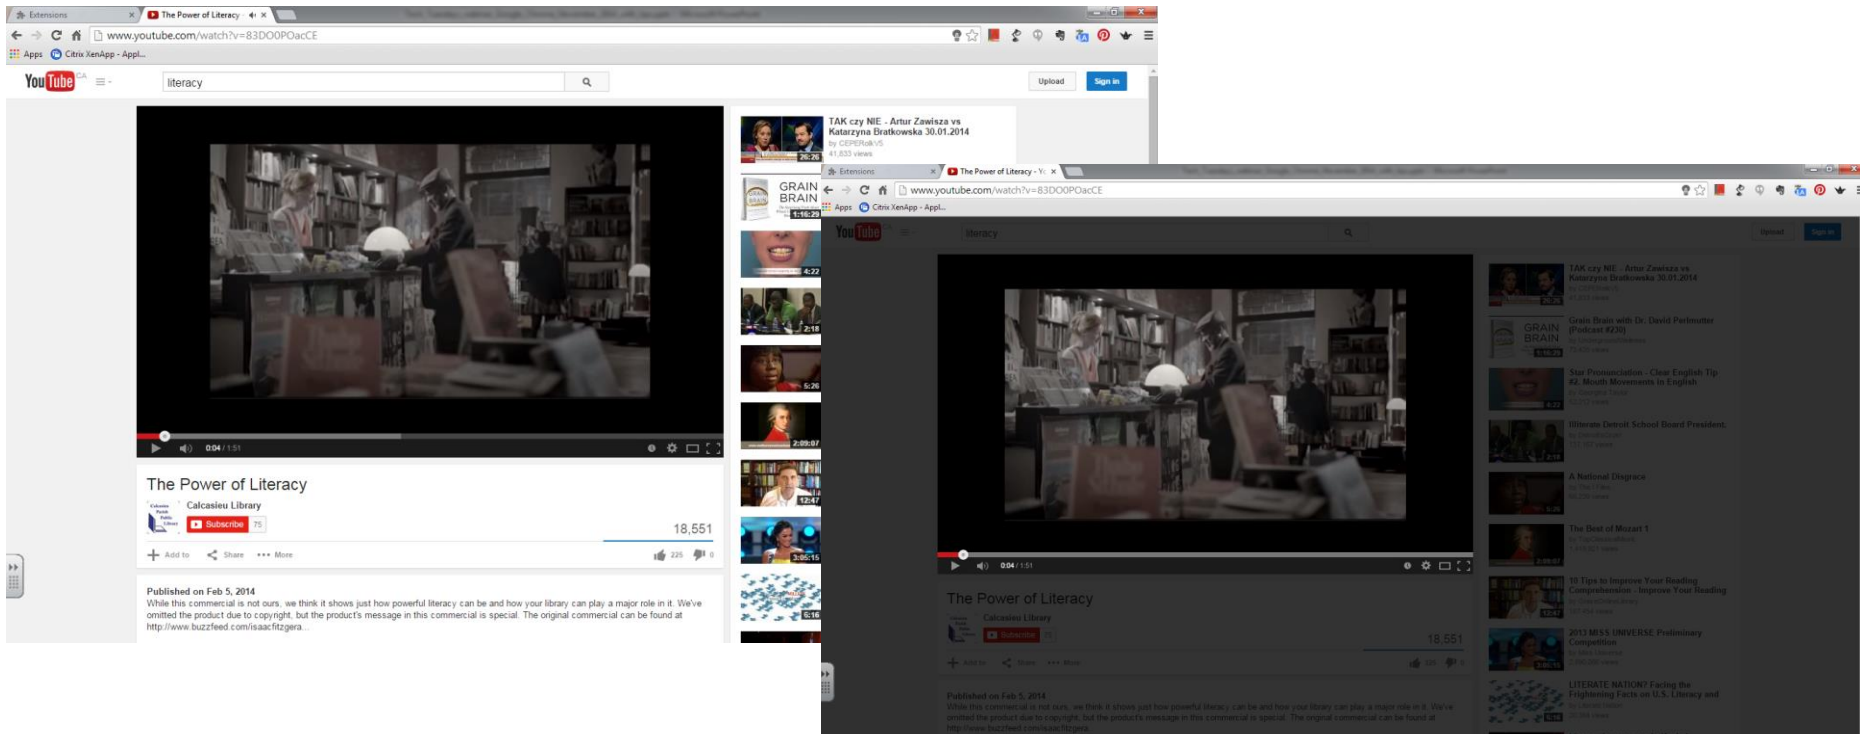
Extensions ×
The Power of Literacy ×

www.youtube.com/watch?v=83DOOPOacCE

Apps
Citrix XenApp - Appl...

YouTube CA

literacy

Upload
Sign in

0:04 / 1:51

The Power of Literacy
Calcasieu Library
Subscribe 75
18,551
Add to
Share
More
225
0

Published on Feb 5, 2014
While this commercial is not ours, we think it shows just how powerful literacy can be and how your library can play a major role in it. We've omitted the product due to copyright, but the product's message in this commercial is special. The original commercial can be found at http://www.buzzfeed.com/isaacfitzgera...

TAK czy NIE - Artur Zawisza vs Katarzyna Bratkowska 30.01.2014
by CEPERolkVS
41,633 views
26:26

GRAIN BRAIN
1:16:29

4:22

2:18

5:26

2:09:07

12:47

3:06:15

6:16

Extensions ×
The Power of Literacy - Yo ×

www.youtube.com/watch?v=83DOOPOacCE

Apps
Citrix XenApp - Appl...

YouTube

literacy

Upload
Sign in

TAK czy NIE - Artur Zawisza vs Katarzyna Bratkowska 30.01.2014

Grain Brain with Dr. David Perlmutter (Podcast #230)

Star Pronunciation - Clear English Tip #2, Mouth Movements in English

Illiterate Detroit School Board President

A National Disgrace

The Best of Mozart 1

10 Tips to Improve Your Reading Comprehension - Improve Your Reading

2013 MISS UNIVERSE Preliminary Competition

LITERATE NATION: Facing the Frightening Facts on U.S. Literacy and

0:04 / 1:51

The Power of Literacy
Calcasieu Library
Subscribe
18,551

Published on Feb 5, 2014
While this commercial is not ours, we think it shows just how powerful literacy can be and how your library can play a major role in it. We've omitted the product due to copyright, but the product's message in this commercial is special. The original commercial can be found at http://www.buzzfeed.com/isaacfitzgera...